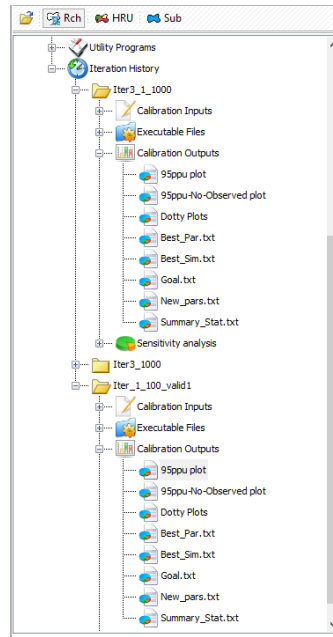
Rch HRU Sub

Utility Programs
Iteration History
Iter3_1_1000
Calibration Inputs
Executable Files
Calibration Outputs
95ppu plot
95ppu-No-Observed plot
Dotty Plots
Best_Par.txt
Best_Sim.txt
Goal.txt
New_pars.txt
Summary_Stat.txt
Sensitivity analysis
Iter3_1000
Iter_1_100_valid1
Calibration Inputs
Executable Files
Calibration Outputs
95ppu plot
95ppu-No-Observed plot
Dotty Plots
Best_Par.txt
Best_Sim.txt
Goal.txt
New_pars.txt
Summary_Stat.txt